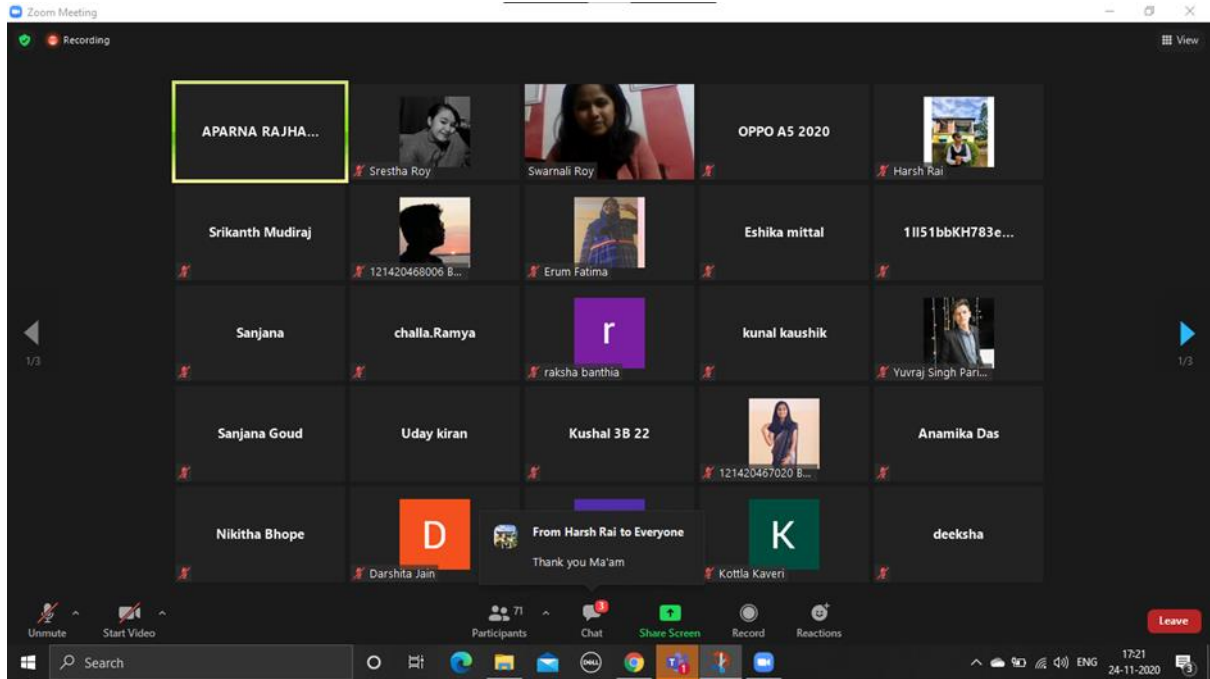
Zoom Meeting

Recording

View

APARNA RAJHA...

Srestha Roy

Swarnali Roy

OPPO A5 2020

Harsh Rai

Srikanth Mudiraj

121420468006 B...

Erum Fatima

Eshika mittal

1Il51bbKH783e...

1/3

Sanjana

challa.Ramya

r

raksha banthia

kunal kaushik

Yuvraj Singh Pari...

1/3

Sanjana Goud

Uday kiran

Kushal 3B 22

121420467020 B...

Anamika Das

Nikitha Bhope

D

Darshita Jain

From Harsh Rai to Everyone

Thank you Ma'am

K

Kottla Kaveri

deeksha

Unmute

Start Video

71

Participants

3

Chat

Share Screen

Record

Reactions

Leave

Search

ENG

17:21

24-11-2020

3